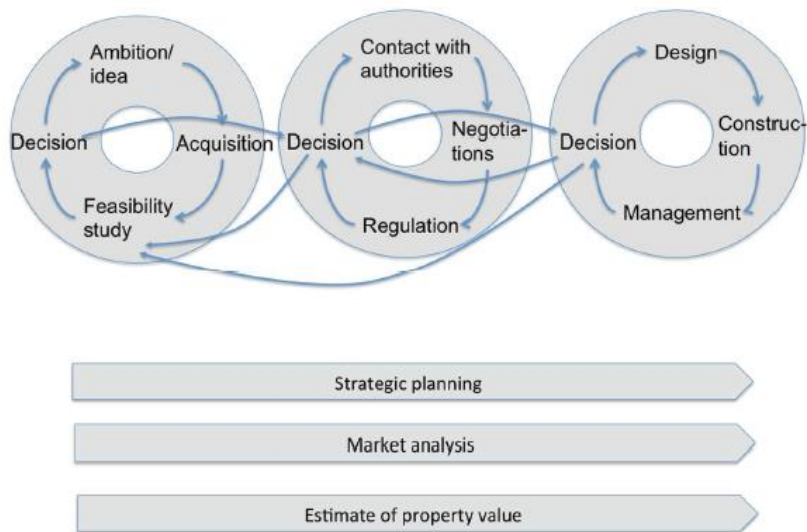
Ambition/ idea

Decision

Acquisition

Feasibility study

Contact with authorities

Decision

Negotiations

Regulation

Design

Decision

Construction

Management

Strategic planning

Market analysis

Estimate of property value